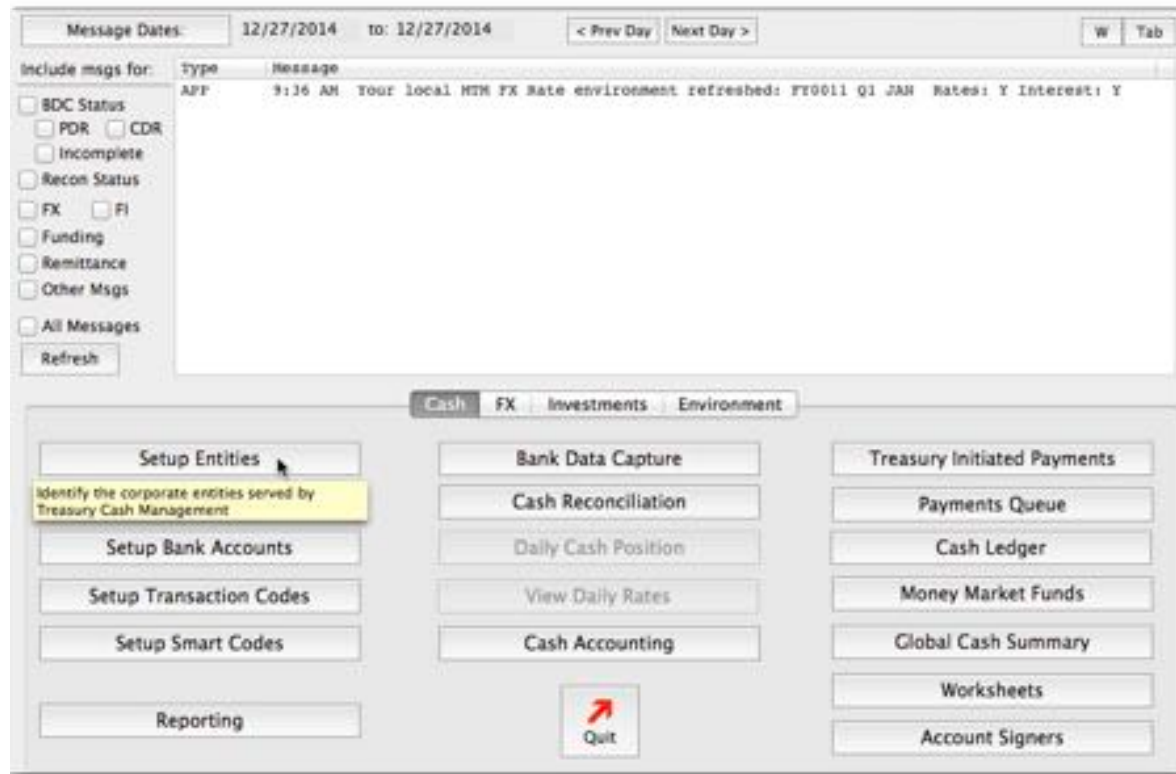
Message Dates: 12/27/2014 to: 12/27/2014 < Prev Day Next Day > W Tab

Include msgs for:
BDC Status
PDR CDR
Incomplete
Recon Status
FX FI
Funding
Remittance
Other Msgs
All Messages
Refresh

| Type | Message |
|---|---|
| APP | 9:36 AM Your local MTM FX Rate environment refreshed: FY0011 Q1 JAN Rates: Y Interest: Y |

Cash FX Investments Environment

Setup Entities
Identify the corporate entities served by Treasury Cash Management
Setup Bank Accounts
Setup Transaction Codes
Setup Smart Codes
Reporting

Bank Data Capture
Cash Reconciliation
Daily Cash Position
View Daily Rates
Cash Accounting
Quit

Treasury Initiated Payments
Payments Queue
Cash Ledger
Money Market Funds
Global Cash Summary
Worksheets
Account Signers